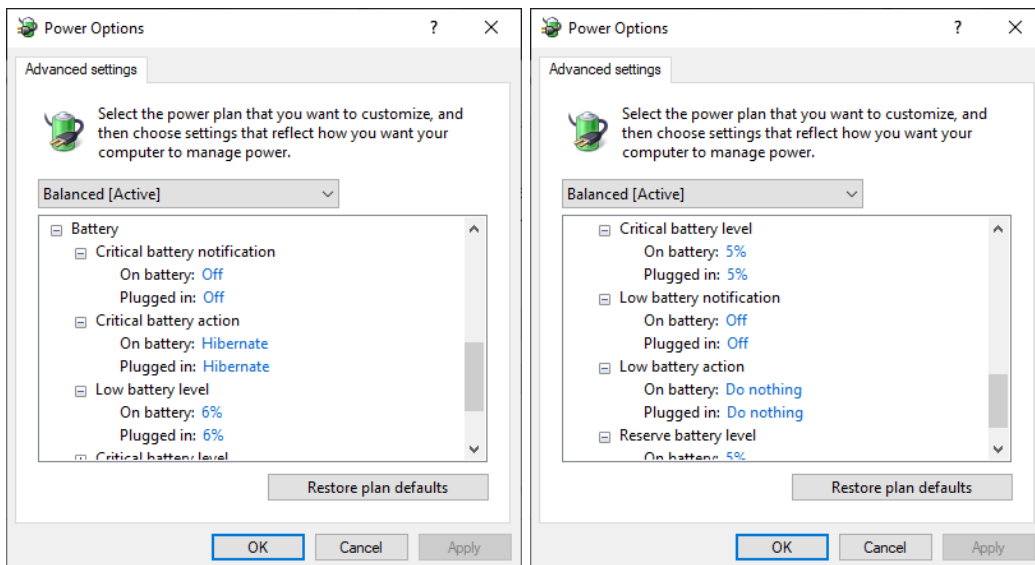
Power Options ? ✕

Advanced settings

Select the power plan that you want to customize, and then choose settings that reflect how you want your computer to manage power.

Balanced [Active]

⊟ Battery
⊟ Critical battery notification
On battery: Off
Plugged in: Off
⊟ Critical battery action
On battery: Hibernate
Plugged in: Hibernate
⊟ Low battery level
On battery: 6%
Plugged in: 6%
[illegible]

Restore plan defaults

OK Cancel Apply

Power Options ? ✕

Advanced settings

Select the power plan that you want to customize, and then choose settings that reflect how you want your computer to manage power.

Balanced [Active]

⊟ Critical battery level
On battery: 5%
Plugged in: 5%
⊟ Low battery notification
On battery: Off
Plugged in: Off
⊟ Low battery action
On battery: Do nothing
Plugged in: Do nothing
⊟ Reserve battery level
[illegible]

Restore plan defaults

OK Cancel Apply